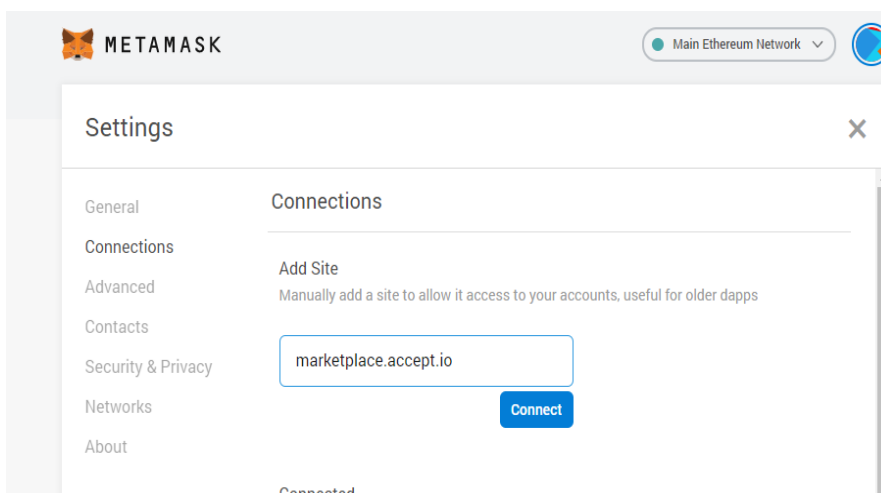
METAMASK

Main Ethereum Network

Settings

×

General
Connections
Advanced
Contacts
Security & Privacy
Networks
About

Connections

Add Site
Manually add a site to allow it access to your accounts, useful for older dapps

marketplace.accept.io

Connect

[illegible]